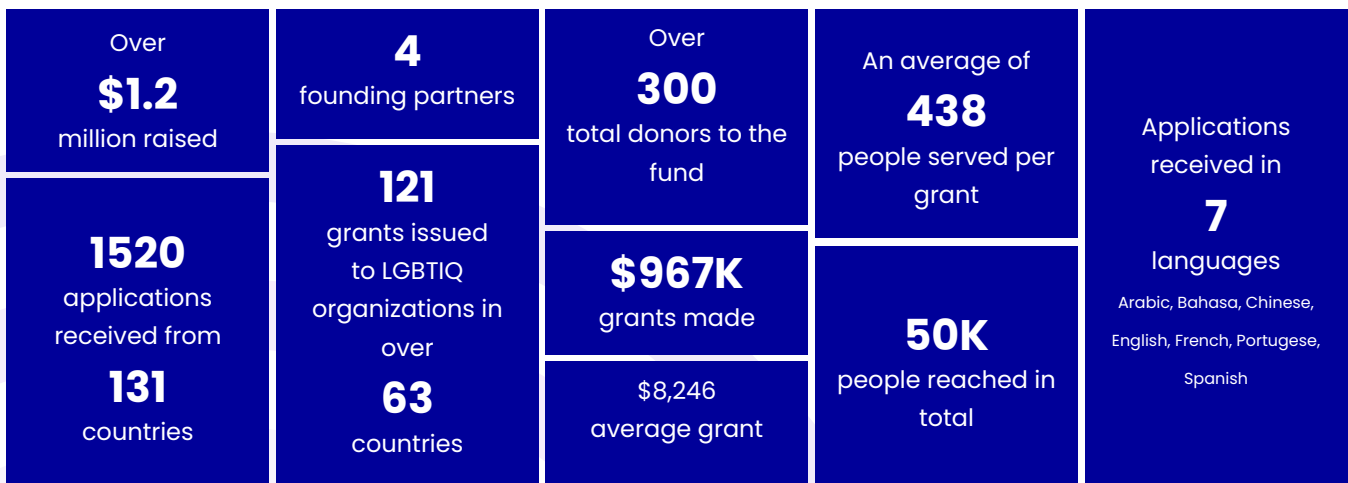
Over
$1.2
million raised

1520
applications received from
131
countries

4
founding partners

121
grants issued to LGBTIQ organizations in over
63
countries

Over
300
total donors to the fund

$967K
grants made

$8,246
average grant

An average of
438
people served per grant

50K
people reached in total

Applications received in
7
languages
Arabic, Bahasa, Chinese, English, French, Portugese, Spanish